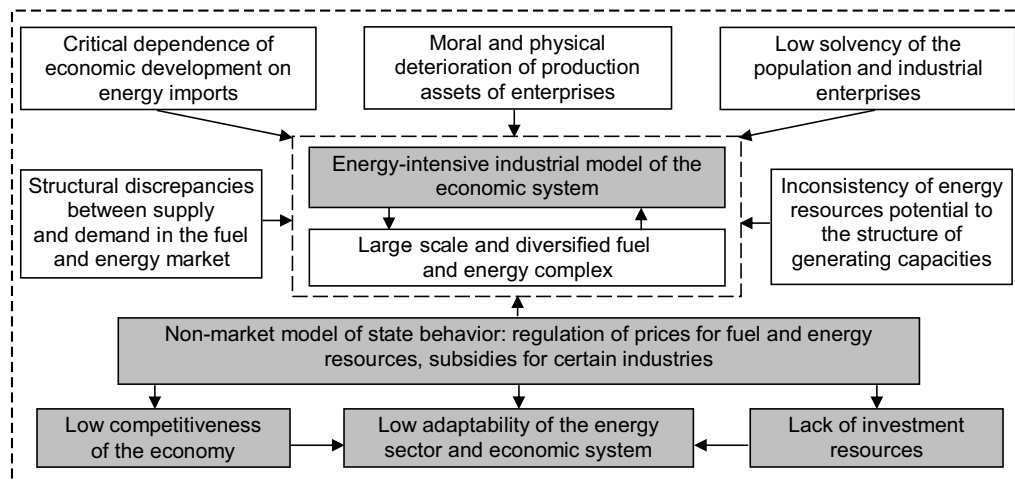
Critical dependence of economic development on energy imports

Moral and physical deterioration of production assets of enterprises

Low solvency of the population and industrial enterprises

Structural discrepancies between supply and demand in the fuel and energy market

Energy-intensive industrial model of the economic system

Large scale and diversified fuel and energy complex

Inconsistency of energy resources potential to the structure of generating capacities

Non-market model of state behavior: regulation of prices for fuel and energy resources, subsidies for certain industries

Low competitiveness of the economy

Low adaptability of the energy sector and economic system

Lack of investment resources